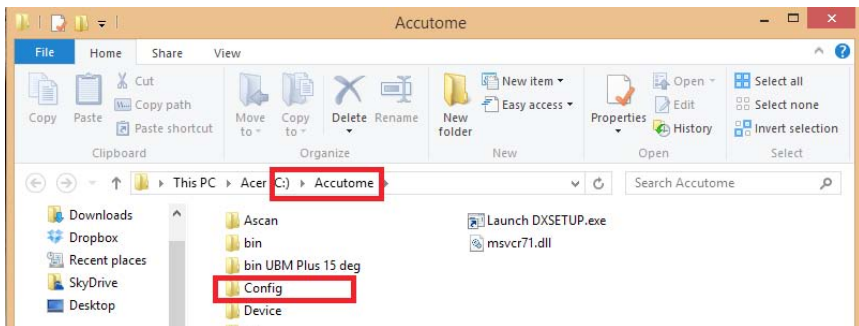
Accutome

File Home Share View

Copy Paste Cut Copy path Paste shortcut Clipboard

Move to Copy to Delete Rename Organize

New folder New item Easy access New

Properties Open Edit History Open

Select all Select none Invert selection Select

This PC > Acer (C:) > Accutome

Search Accutome

Downloads
Dropbox
Recent places
SkyDrive
Desktop

Ascan
bin
bin UBM Plus 15 deg
Config
Device

Launch DXSETUP.exe
msvcr71.dll